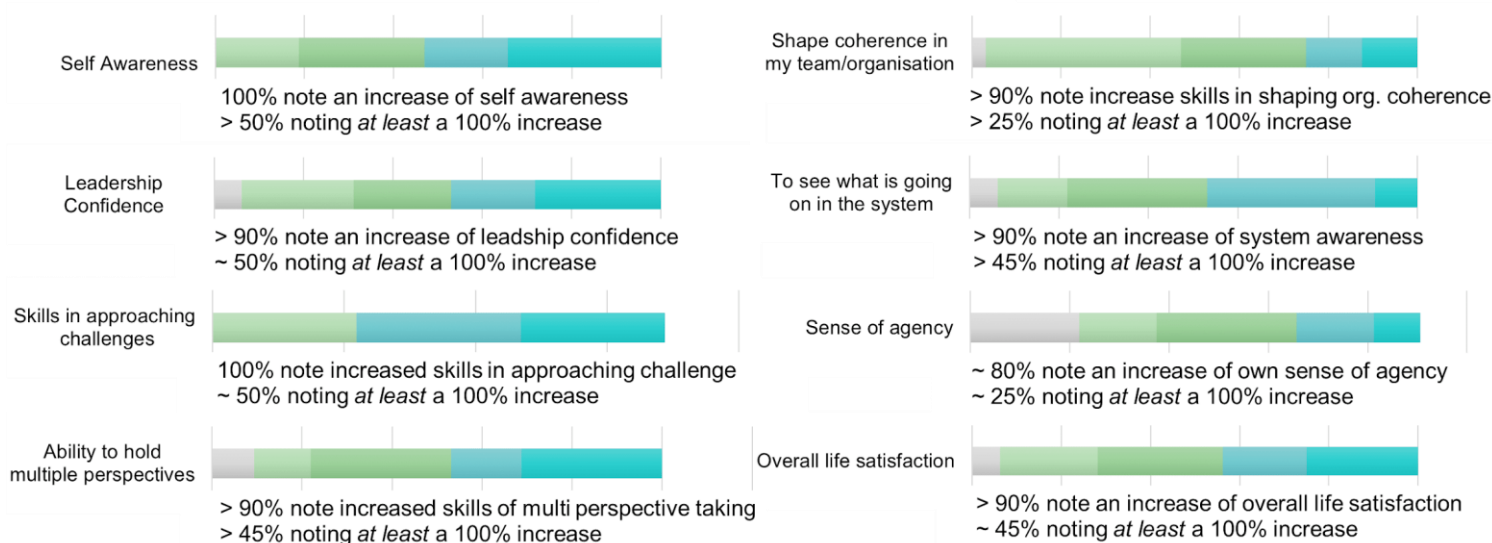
Self Awareness

100% note an increase of self awareness
> 50% noting *at least* a 100% increase

Leadership Confidence

> 90% note an increase of leadship confidence
~ 50% noting *at least* a 100% increase

Skills in approaching challenges

100% note increased skills in approaching challenge
~ 50% noting *at least* a 100% increase

Ability to hold multiple perspectives

> 90% note increased skills of multi perspective taking
> 45% noting *at least* a 100% increase

Shape coherence in my team/organisation

> 90% note increase skills in shaping org. coherence
> 25% noting *at least* a 100% increase

To see what is going on in the system

> 90% note an increase of system awareness
> 45% noting *at least* a 100% increase

Sense of agency

~ 80% note an increase of own sense of agency
~ 25% noting *at least* a 100% increase

Overall life satisfaction

> 90% note an increase of overall life satisfaction
~ 45% noting *at least* a 100% increase